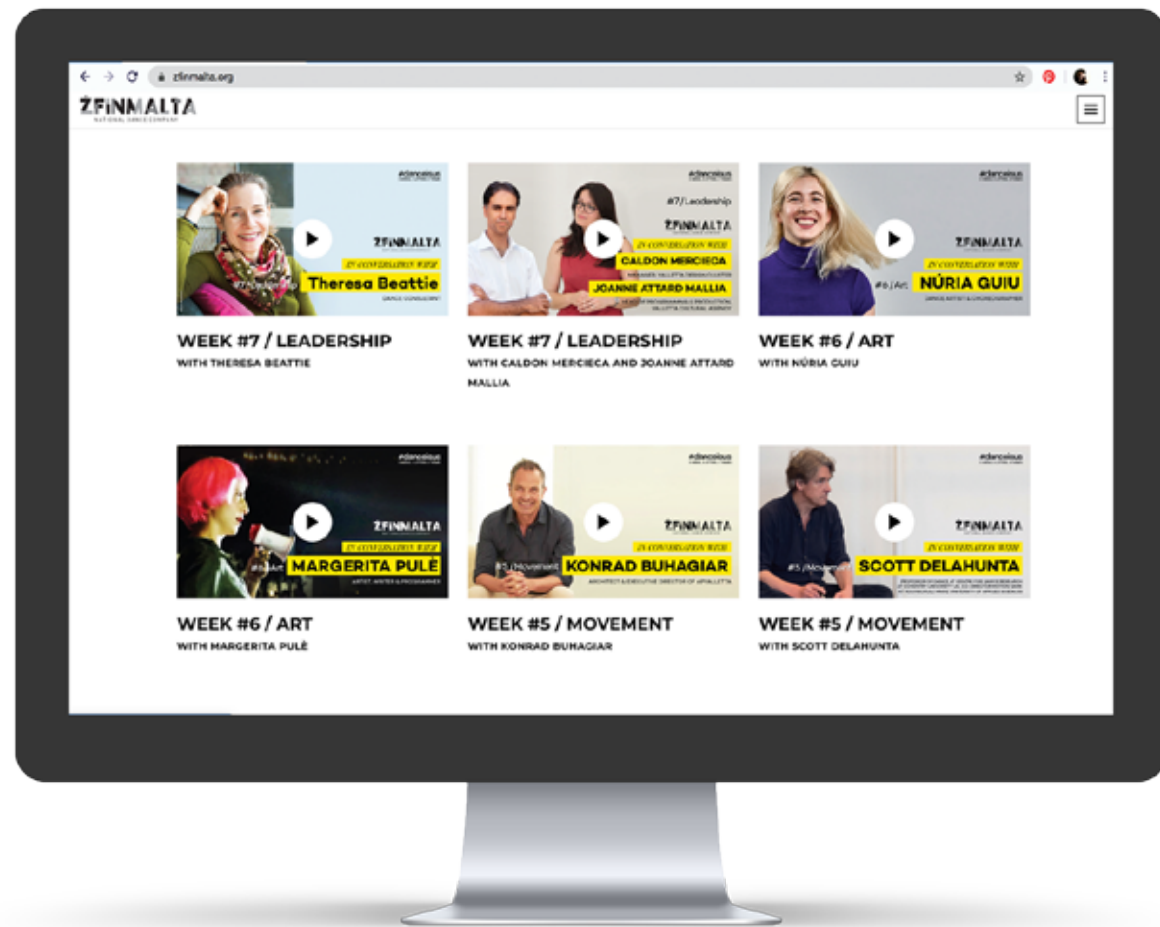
zfinmalta.org

ŻFINMALTA
NATIONAL DANCE COMPANY

#dancelous
ŻFINMALTA
IN CONVERSATION WITH
Theresa Beattie
DANCE CONSULTANT

WEEK #7 / LEADERSHIP
WITH THERESA BEATTIE

#dancelous
#7 / Leadership
ŻFINMALTA
IN CONVERSATION WITH
CALDON MERCIECA
JOANNE ATTARD MALLIA

WEEK #7 / LEADERSHIP
WITH CALDON MERCIECA AND JOANNE ATTARD MALLIA

#dancelous
ŻFINMALTA
IN CONVERSATION WITH
#6 / Art
NÚRIA GUIU
DANCE ARTIST & CHOREOGRAPHER

WEEK #6 / ART
WITH NÚRIA GUIU

#dancelous
ŻFINMALTA
IN CONVERSATION WITH
MARGERITA PULÈ

WEEK #6 / ART
WITH MARGERITA PULÈ

#dancelous
ŻFINMALTA
IN CONVERSATION WITH
#5 / Movement
KONRAD BUHAGIAR
ARCHITECT & EXECUTIVE DIRECTOR OF AP VALLETTA

WEEK #5 / MOVEMENT
WITH KONRAD BUHAGIAR

#dancelous
ŻFINMALTA
IN CONVERSATION WITH
#5 / Movement
SCOTT DELAHUNTA

WEEK #5 / MOVEMENT
WITH SCOTT DELAHUNTA